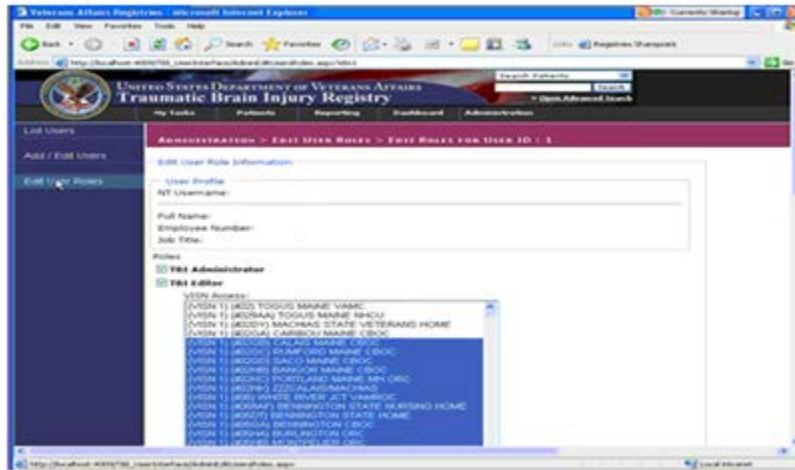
Veterans Affairs Registries - Microsoft Internet Explorer

File Edit View Favorites Tools Help

Back Search Favorites

Address http://localhost:4009/TBI_UserInterface/Admin/EditUserRoles.aspx?id=1

Links Registries Sharepoint

UNITED STATES DEPARTMENT OF VETERANS AFFAIRS
Traumatic Brain Injury Registry

Search Patients
Search
Open Advanced Search

My Tasks Patients Reporting Dashboard Administration

List Users

Add / Edit Users

Edit User Roles

ADMINISTRATION > EDIT USER ROLES > EDIT ROLES FOR USER ID : 1

Edit User Role Information

User Profile
NT Username:

Full Name:
Employee Number:
Job Title:

Roles
TBI Administrator
TBI Editor

VISN Access:
(VISN 1) (402) TOGUS MAINE VAMC
(VISN 1) (402AA) TOGUS MAINE NHCU
(VISN 1) (402DY) MACHIAS STATE VETERANS HOME
(VISN 1) (402GA) CARIBOU MAINE CBOC
(VISN 1) (402GB) CALAIS MAINE CBOC
(VISN 1) (402GC) RUMFORD MAINE CBOC
(VISN 1) (402GD) SACO MAINE CBOC
(VISN 1) (402HB) BANGOR MAINE CBOC
(VISN 1) (402HC) PORTLAND MAINE MH CBOC
(VISN 1) (402HS) ZZCALAIS/MACHIAS
(VISN 1) (405) WHITE RIVER JCT VAMROC
(VISN 1) (405MP) BENNINGTON STATE NURSING HOME
(VISN 1) (405DT) BENNINGTON STATE HOME
(VISN 1) (405GA) BENNINGTON CBOC
(VISN 1) (405HA) BURLINGTON CBOC
(VISN 1) (405HB) MONTPELIER CBOC

http://localhost:4009/TBI_UserInterface/Admin/EditUserRoles.aspx

Local intranet